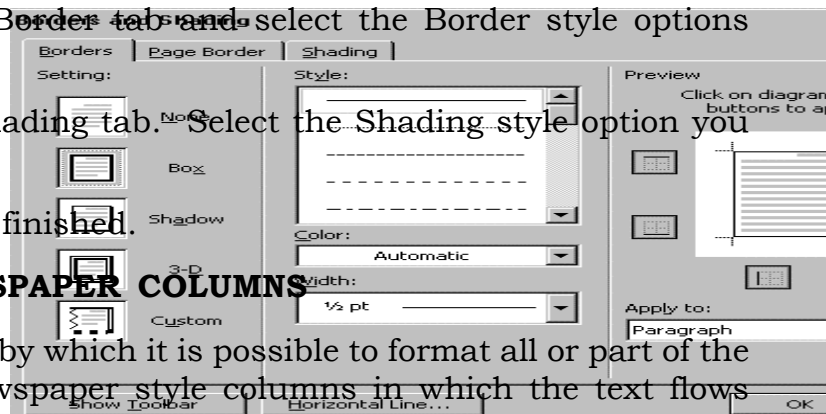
Border tab and select the Border style options

Borders | Page Border | Shading

Setting:

None

Box

Shadow

3-D

Custom

Style:

Color:

Automatic

Width:

½ pt

Preview

Click on diagram buttons to a

Apply to:

Paragraph

ading tab. Select the Shading style option you

finished.

SPAPER COLUMNS

by which it is possible to format all or part of the wspaper style columns in which the text flows

Show Toolbar

Horizontal Line...

OK